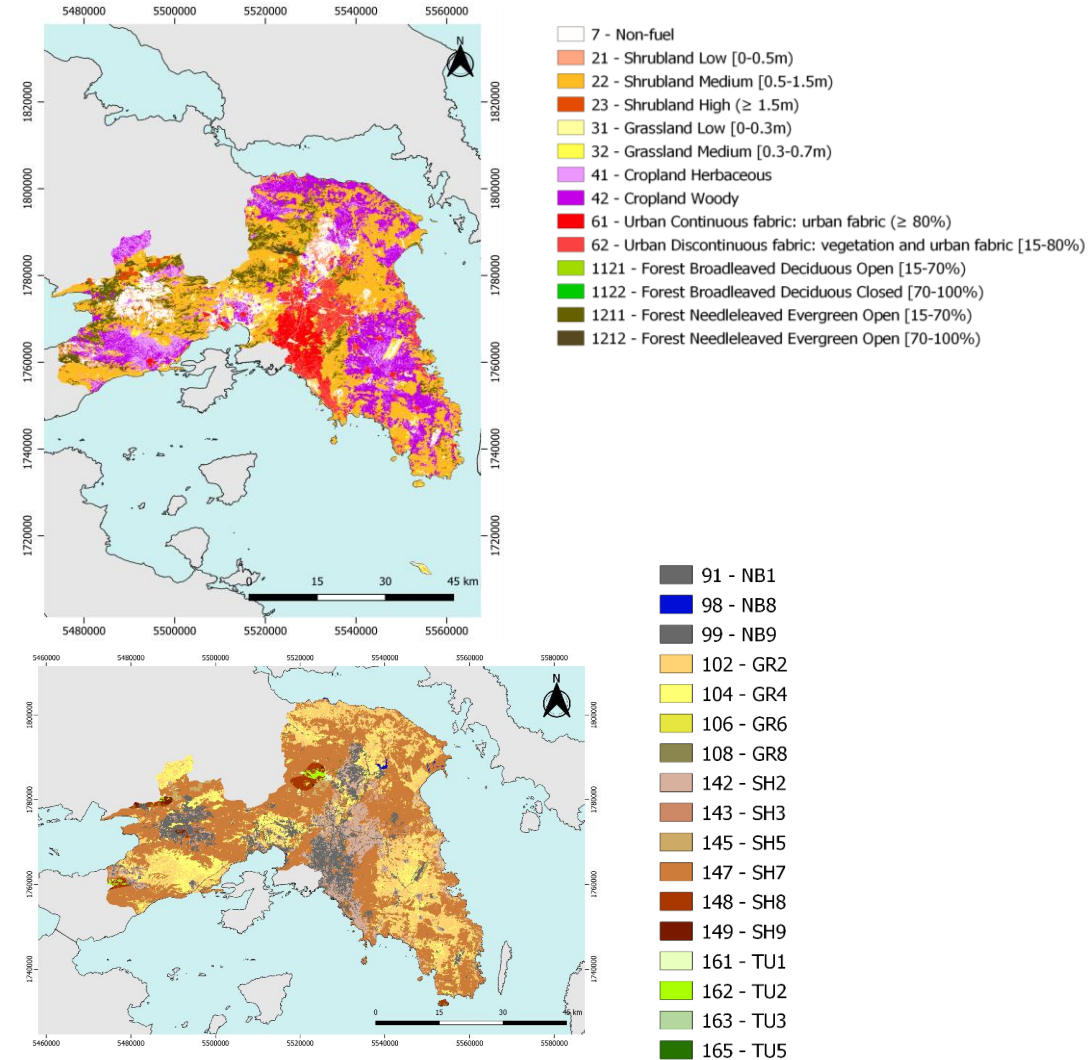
5480000 5500000 5520000 5540000 5560000

1820000
1800000
1780000
1760000
1740000
1720000

N

0 15 30 45 km

5480000 5500000 5520000 5540000 5560000

7 - Non-fuel
21 - Shrubland Low [0-0.5m)
22 - Shrubland Medium [0.5-1.5m)
23 - Shrubland High (≥ 1.5m)
31 - Grassland Low [0-0.3m)
32 - Grassland Medium [0.3-0.7m)
41 - Cropland Herbaceous
42 - Cropland Woody
61 - Urban Continuous fabric: urban fabric (≥ 80%)
62 - Urban Discontinuous fabric: vegetation and urban fabric [15-80%)
1121 - Forest Broadleaved Deciduous Open [15-70%)
1122 - Forest Broadleaved Deciduous Closed [70-100%)
1211 - Forest Needleleaved Evergreen Open [15-70%)
1212 - Forest Needleleaved Evergreen Open [70-100%)

5460000 5480000 5500000 5520000 5540000 5560000 5580000

1800000
1780000
1760000
1740000

N

0 15 30 45 km

5460000 5480000 5500000 5520000 5540000 5560000 5580000

91 - NB1
98 - NB8
99 - NB9
102 - GR2
104 - GR4
106 - GR6
108 - GR8
142 - SH2
143 - SH3
145 - SH5
147 - SH7
148 - SH8
149 - SH9
161 - TU1
162 - TU2
163 - TU3
165 - TU5